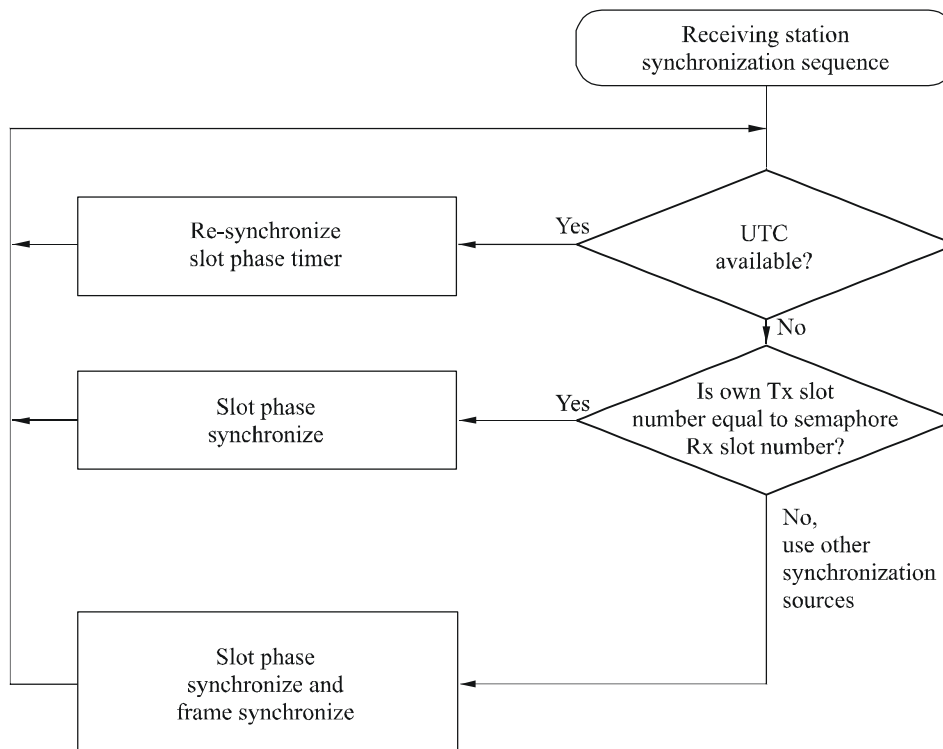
Receiving station synchronization sequence

Yes

UTC available?

Re-synchronize slot phase timer

No

Yes

Is own Tx slot number equal to semaphore Rx slot number?

Slot phase synchronize

No, use other synchronization sources

Slot phase synchronize and frame synchronize